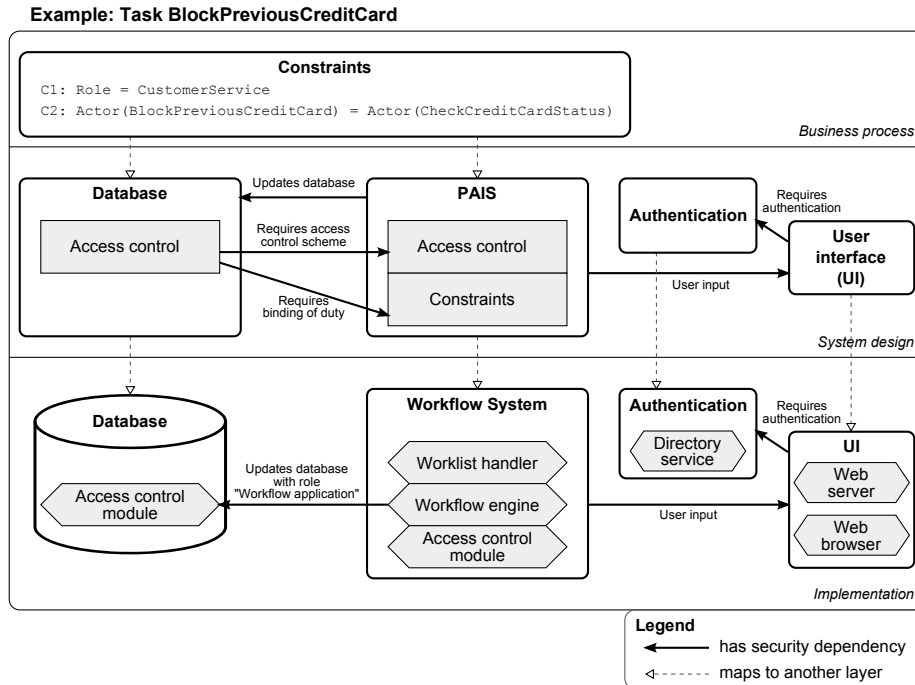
Example: Task BlockPreviousCreditCard

Constraints
C1: Role = CustomerService
C2: Actor(BlockPreviousCreditCard) = Actor(CheckCreditCardStatus)

Business process

Database

Access control

Updates database

Requires access control scheme

Requires binding of duty

PAIS

Access control

Constraints

Authentication

Requires authentication

User interface (UI)

User input

System design

Database

Access control module

Updates database with role "Workflow application"

Workflow System

Worklist handler

Workflow engine

Access control module

Authentication

Directory service

Requires authentication

UI

Web server

Web browser

User input

Implementation

Legend
has security dependency
maps to another layer